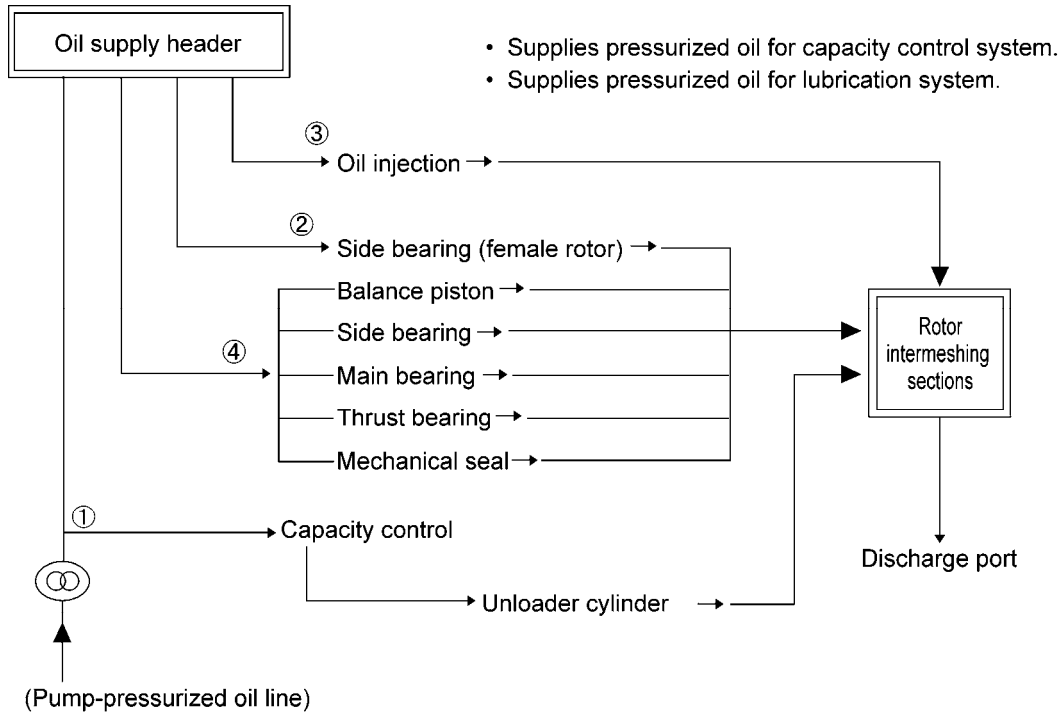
Oil supply header

• Supplies pressurized oil for capacity control system.
• Supplies pressurized oil for lubrication system.

③
Oil injection →

②
Side bearing (female rotor) →

Balance piston →
Side bearing →
④
Main bearing →
Thrust bearing →
Mechanical seal →

Rotor intermeshing sections

①
Capacity control

Discharge port

Unloader cylinder →

(Pump-pressurized oil line)